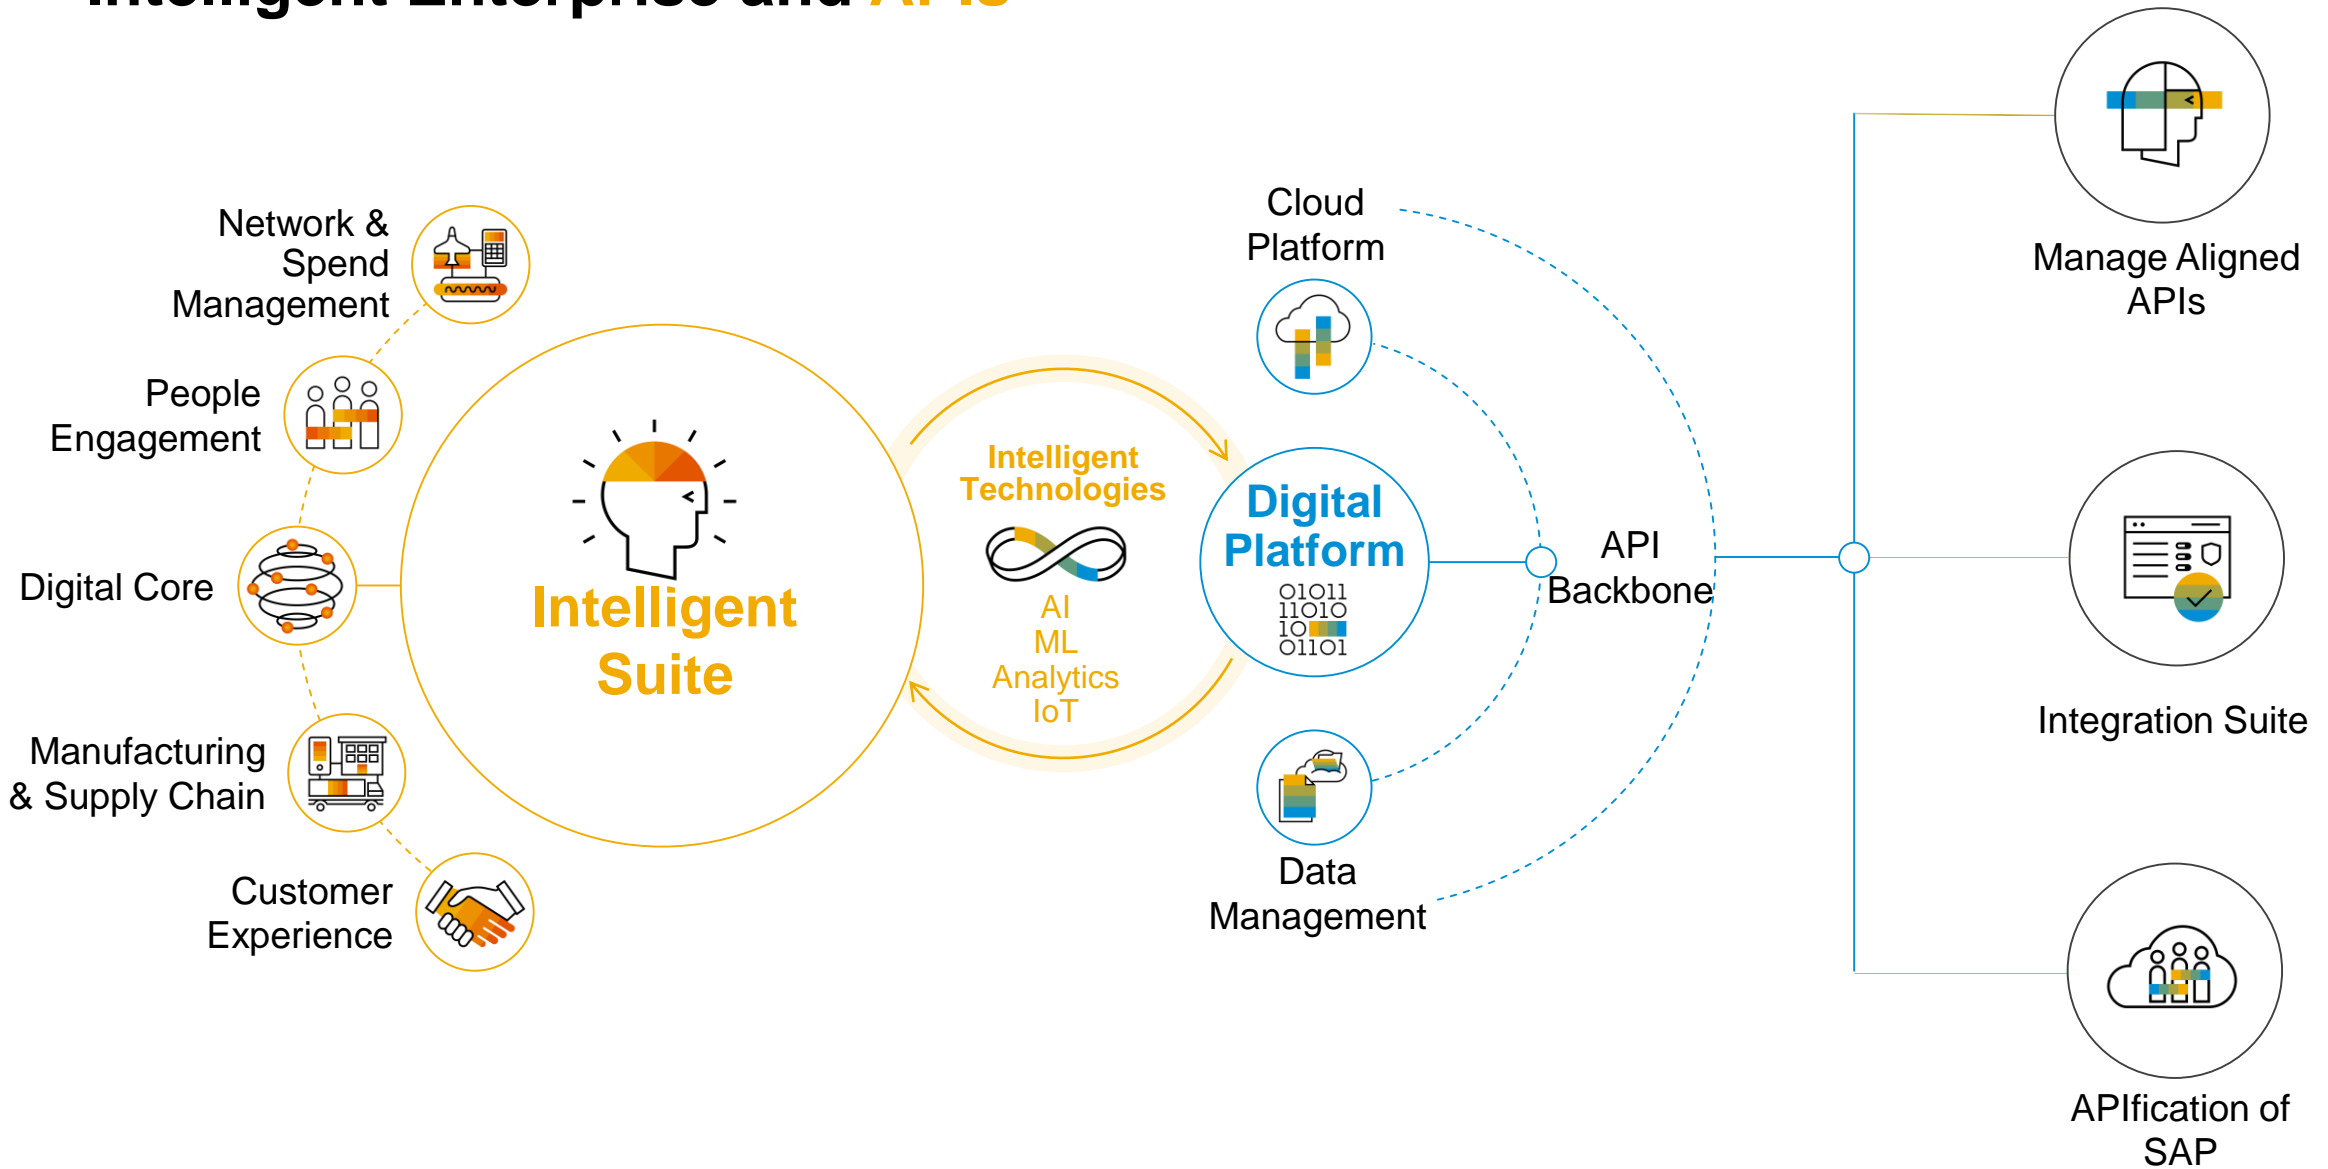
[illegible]

Network & Spend Management

People Engagement

Digital Core

Manufacturing & Supply Chain

Customer Experience

Intelligent Suite

Intelligent Technologies

AI
ML
Analytics
IoT

Cloud Platform

Digital Platform

01011
11010
10
01101

Data Management

API Backbone

Manage Aligned APIs

Integration Suite

APIfication of SAP